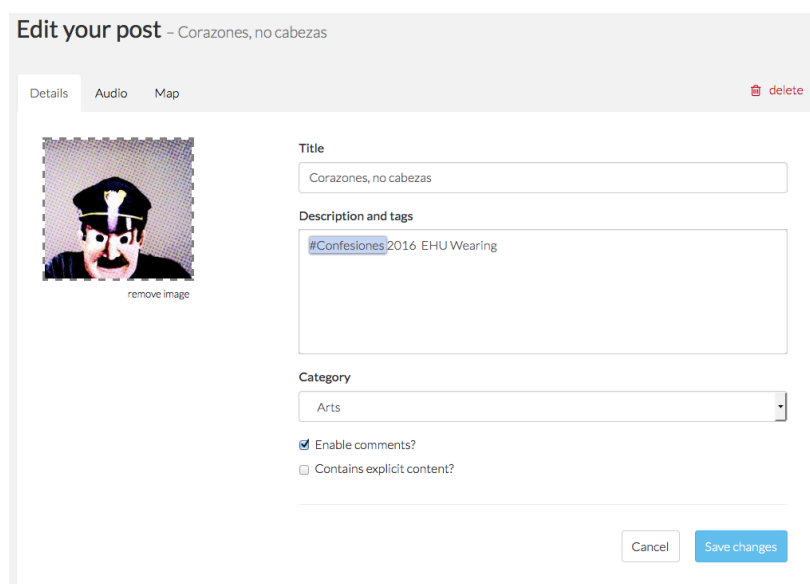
Edit your post – Corazones, no cabezas

Details
Audio
Map
delete

remove image

Title
Corazones, no cabezas

Description and tags
#Confesiones 2016 EHU Wearing

Category
Arts

Enable comments?
Contains explicit content?

Cancel
Save changes